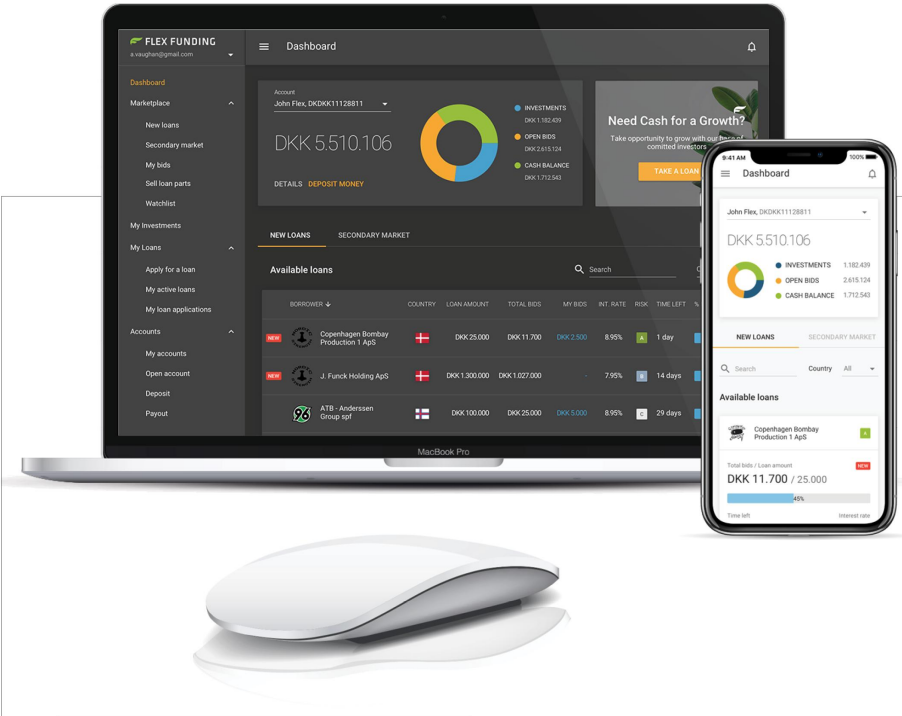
FLEX FUNDING
a.vaughan@gmail.com

Dashboard
Marketplace
New loans
Secondary market
My bids
Sell loan parts
Watchlist
My Investments
My Loans
Apply for a loan
My active loans
My loan applications
Accounts
My accounts
Open account
Deposit
Payout

Dashboard

Account
John Flex, DKDKK11128811

DKK 5.510.106

DETAILS DEPOSIT MONEY

INVESTMENTS
DKK 1.182.439
OPEN BIDS
DKK 2.615.124
CASH BALANCE
DKK 1.712.543

Need Cash for a Growth?
Take opportunity to grow with our base of committed investors
TAKE A LOAN

NEW LOANS SECONDARY MARKET

Available loans

Search

| | BORROWER | COUNTRY | LOAN AMOUNT | TOTAL BIDS | MY BIDS | INT. RATE | RISK | TIME LEFT | % |
|---|---|---|---|---|---|---|---|---|---|
| NEW | Copenhagen Bombay Production 1 ApS | | DKK 25.000 | DKK 11.700 | DKK 2.500 | 8.95% | A | 1 day | |
| NEW | J. Funck Holding ApS | | DKK 1.300.000 | DKK 1.027.000 | - | 7.95% | B | 14 days | |
| | ATB - Anderssen Group spf | | DKK 100.000 | DKK 25.000 | DKK 5.000 | 8.95% | C | 29 days | |

MacBook Pro

9:41 AM
100%
Dashboard
John Flex, DKDKK11128811
DKK 5.510.106
INVESTMENTS 1.182.439
OPEN BIDS 2.615.124
CASH BALANCE 1.712.543
NEW LOANS SECONDARY MARKET
Search
Country All
Available loans
Copenhagen Bombay Production 1 ApS
A
Total bids / Loan amount
NEW
DKK 11.700 / 25.000
45%
Time left
Interest rate